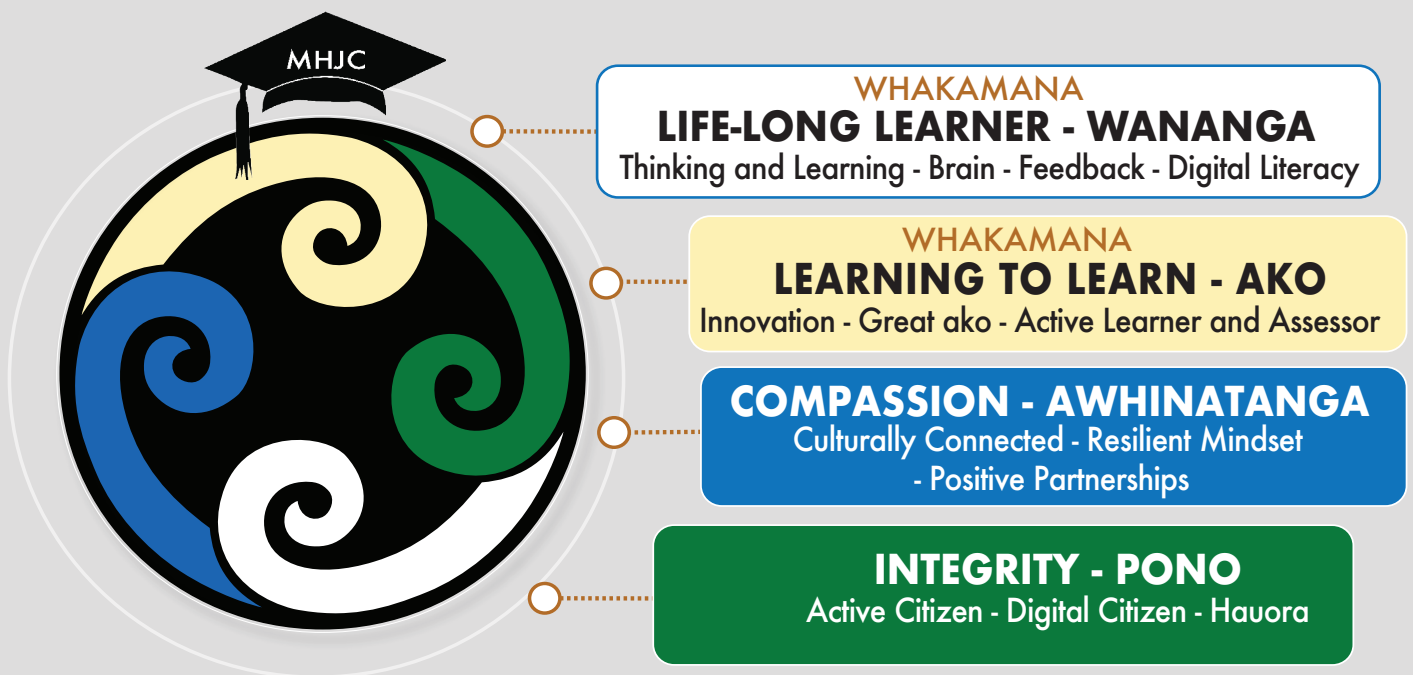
MHJC

WHAKAMANA
LIFE-LONG LEARNER - WANANGA
Thinking and Learning - Brain - Feedback - Digital Literacy

WHAKAMANA
LEARNING TO LEARN - AKO
Innovation - Great ako - Active Learner and Assessor

COMPASSION - AWHINATANGA
Culturally Connected - Resilient Mindset - Positive Partnerships

INTEGRITY - PONO
Active Citizen - Digital Citizen - Hauora